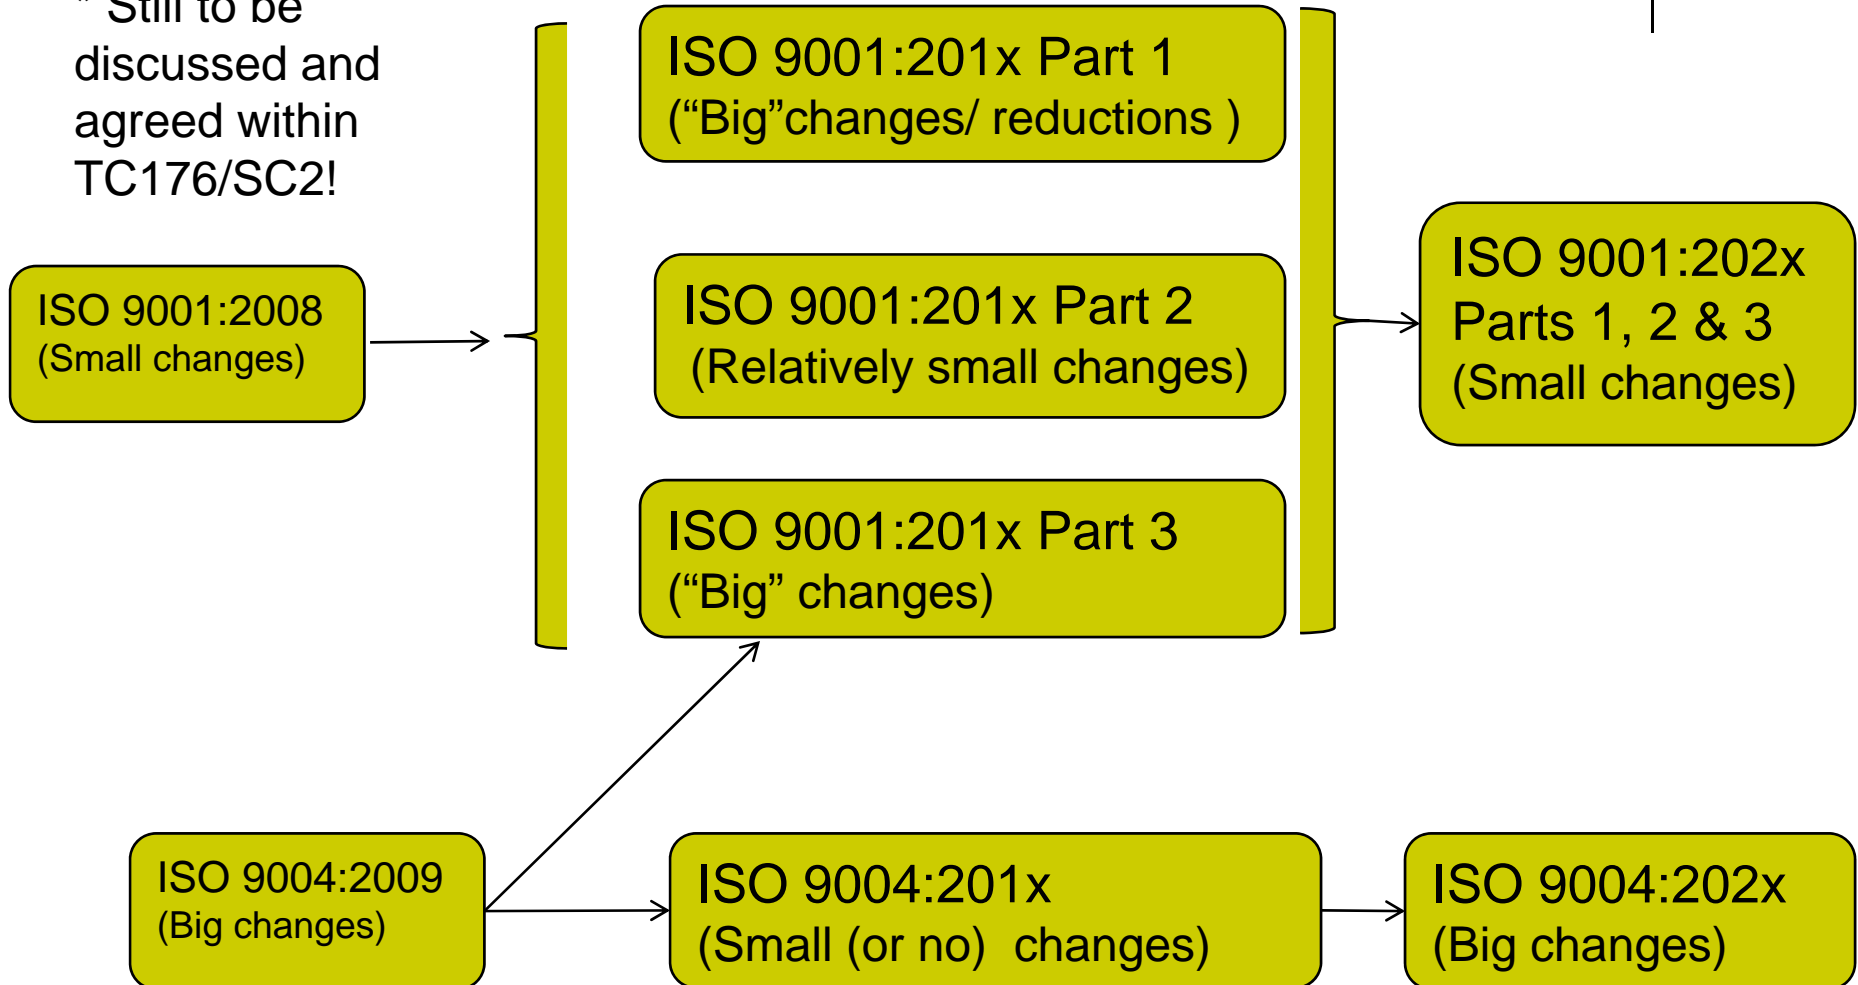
* Still to be discussed and agreed within TC176/SC2!

ISO 9001:2008
(Small changes)

ISO 9001:201x Part 1
("Big"changes/ reductions )

ISO 9001:201x Part 2
(Relatively small changes)

ISO 9001:201x Part 3
("Big" changes)

ISO 9001:202x
Parts 1, 2 & 3
(Small changes)

ISO 9004:2009
(Big changes)

ISO 9004:201x
(Small (or no) changes)

ISO 9004:202x
(Big changes)